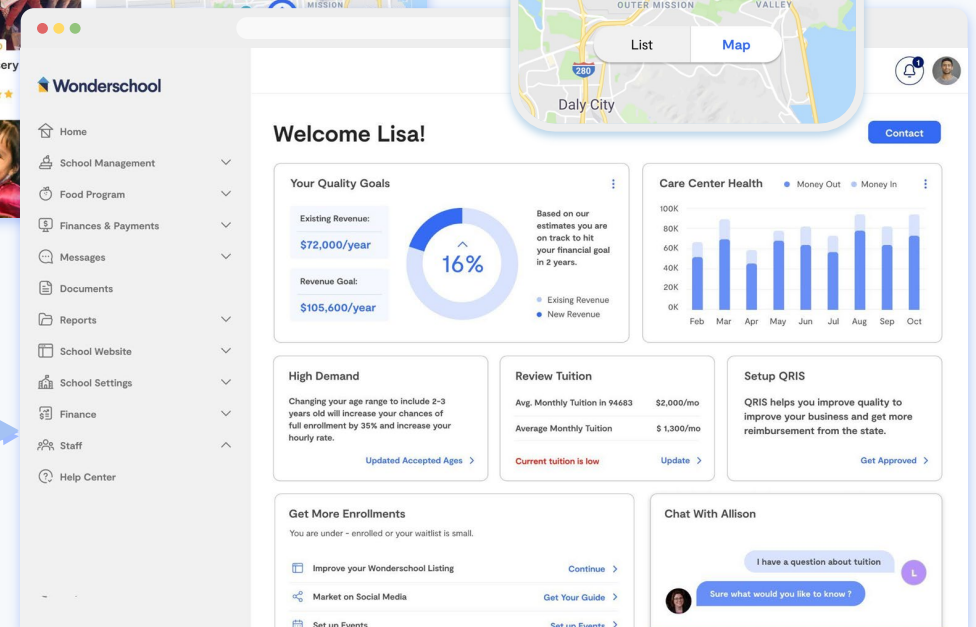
ery

MISSION

OUTER MISSION

VALLEY

List

Map

280

Daly City

Wonderschool

Home

School Management

Food Program

Finances & Payments

Messages

Documents

Reports

School Website

School Settings

Finance

Staff

Help Center

1

Welcome Lisa!

Contact

Your Quality Goals

Existing Revenue:

$72,000/year

Revenue Goal:

$105,600/year

16%

Based on our estimates you are on track to hit your financial goal in 2 years.

Exising Revenue

New Revenue

Care Center Health

Money Out

Money In

100K
80K
60K
40K
20K
0K

Feb Mar Apr May Jun Jul Aug Sep Oct

High Demand

Changing your age range to include 2-3 years old will increase your chances of full enrollment by 35% and increase your hourly rate.

Updated Accepted Ages

Review Tuition

| Avg. Monthly Tuition in 94683 | $2,000/mo |
|---|---|
| Average Monthly Tuition | $ 1,300/mo |

Current tuition is low

Update

Setup QRIS

QRIS helps you improve quality to improve your business and get more reimbursement from the state.

Get Approved

Get More Enrollments

You are under - enrolled or your waitlist is small.

Improve your Wonderschool Listing

Continue

Market on Social Media

Get Your Guide

Set up Events

Set up Events

Chat With Allison

I have a question about tuition

L

Sure what would you like to know ?